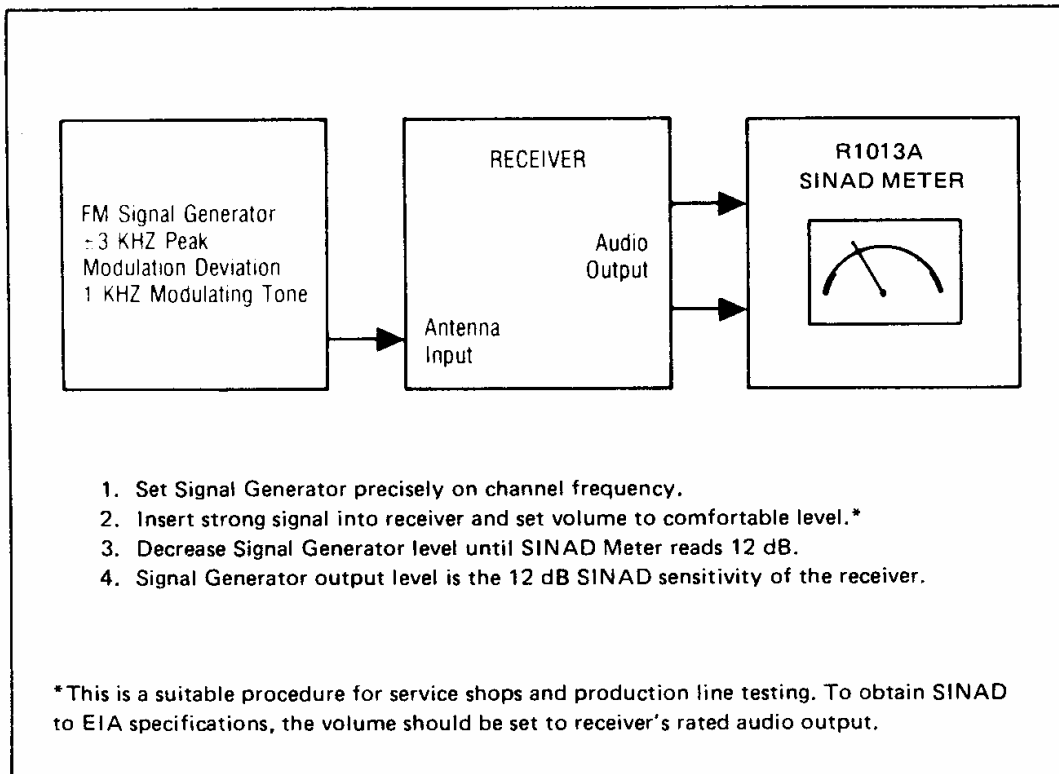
FM Signal Generator
$\pm$3 KHZ Peak
Modulation Deviation
1 KHZ Modulating Tone

RECEIVER

Audio
Output

Antenna
Input

R1013A
SINAD METER

1. Set Signal Generator precisely on channel frequency.
2. Insert strong signal into receiver and set volume to comfortable level.*
3. Decrease Signal Generator level until SINAD Meter reads 12 dB.
4. Signal Generator output level is the 12 dB SINAD sensitivity of the receiver.

*This is a suitable procedure for service shops and production line testing. To obtain SINAD to EIA specifications, the volume should be set to receiver's rated audio output.